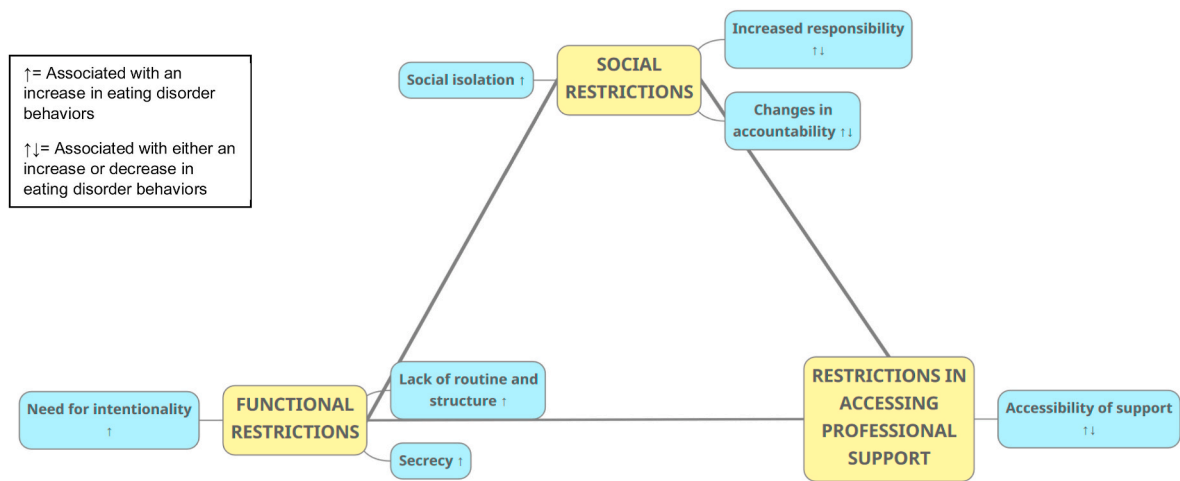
↑= Associated with an increase in eating disorder behaviors

↑↓= Associated with either an increase or decrease in eating disorder behaviors

Social isolation ↑

SOCIAL RESTRICTIONS

Increased responsibility ↑↓

Changes in accountability ↑↓

Need for intentionality ↑

FUNCTIONAL RESTRICTIONS

Lack of routine and structure ↑

Secrecy ↑

RESTRICTIONS IN ACCESSING PROFESSIONAL SUPPORT

Accessibility of support ↑↓